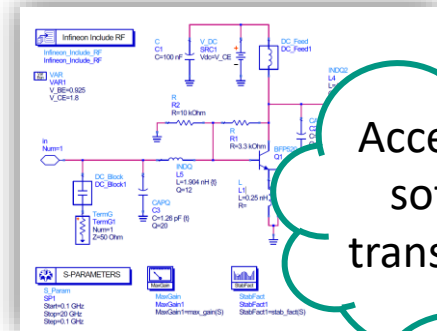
Infineon Include RF
Infineon_Include_RF
Infineon_Include_RF

VAR
VAR1
V_BE=0.925
V_CE=1.8

C
C1
C=100 nF

V_DC
SRC1
Vdc=V_CE

DC_Feed
DC_Feed1

IND2
L4

R
R2
R=10 kOhm

R
R1
R=3.3 kOhm

BFP5
Q1

In
Num=1

DC_Block
DC_Block1

INDQ
L5
L=1.904 nH {t}
Q=12

L
L1
L=0.25 nH
R=

CAPQ
C3
C=1.26 pF {t}
Q=20

TermG
TermG1
Num=1
Z=50 Ohm

S-PARAMETERS

S_Param
SP1
Start=0.1 GHz
Stop=20 GHz
Step=0.1 GHz

MaxGain
MaxGain1
MaxGain1=max_gain(S)

StabFact
StabFact1
StabFact1=stab_fact(S)

Acce
so
trans